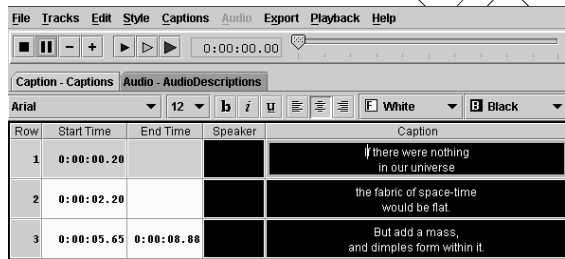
File Tracks Edit Style Captions Audio Export Playback Help

- + 0:00:00.00

Caption - Captions Audio - AudioDescriptions

Arial 12 b i u F White B Black

| Row | Start Time | End Time | Speaker | Caption |
|---|---|---|---|---|
| 1 | 0:00:00.20 | | | If there were nothing in our universe |
| 2 | 0:00:02.20 | | | the fabric of space-time would be flat. |
| 3 | 0:00:05.65 | 0:00:08.88 | | But add a mass, and dimples form within it. |